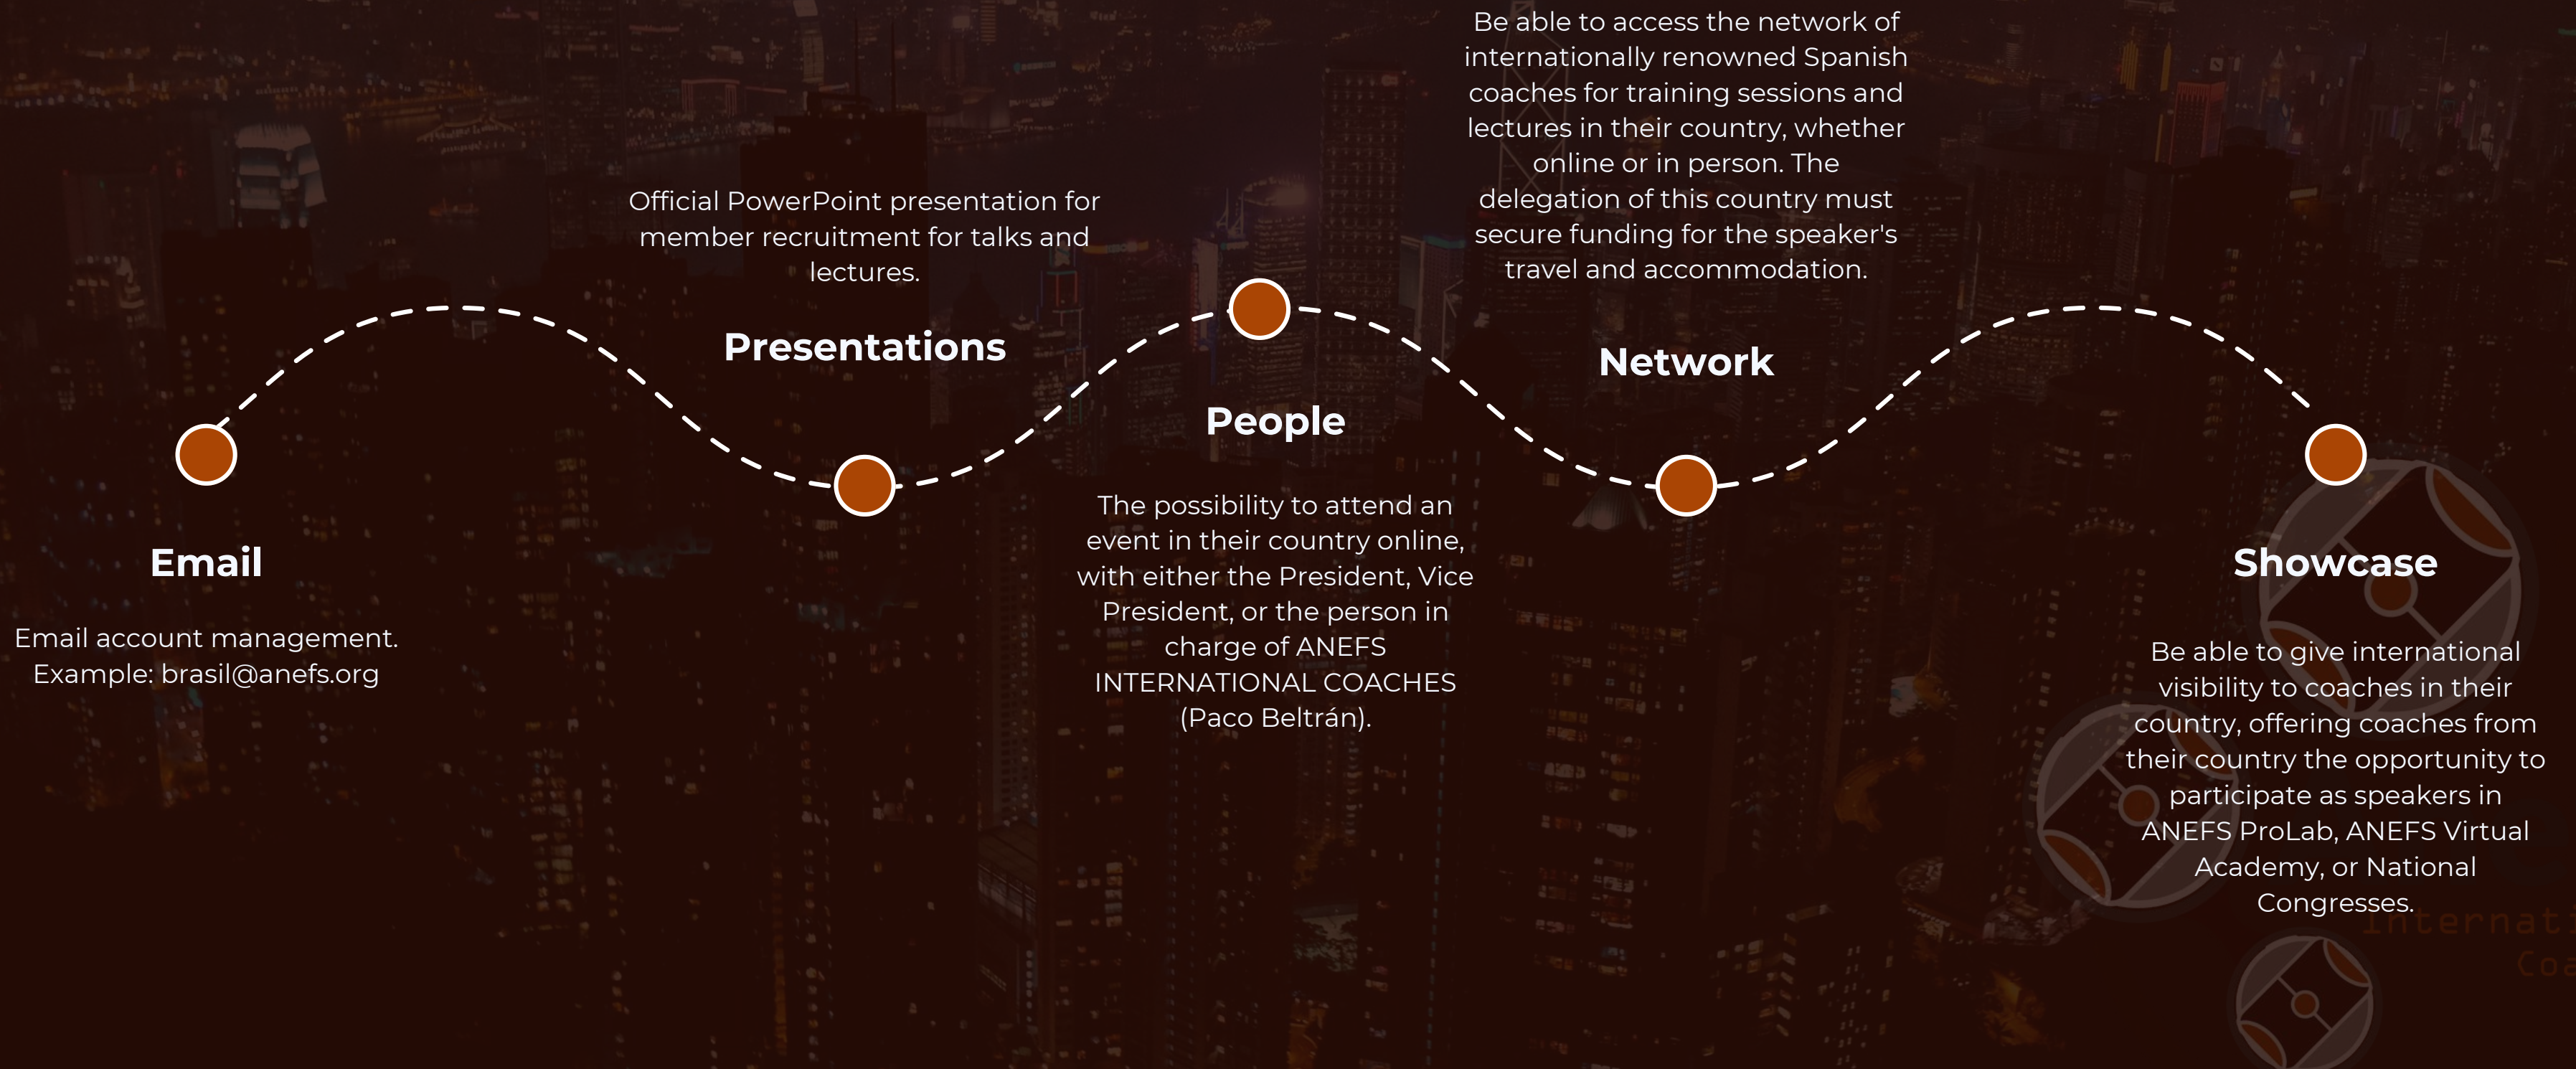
Be able to access the network of internationally renowned Spanish coaches for training sessions and lectures in their country, whether online or in person. The delegation of this country must secure funding for the speaker's travel and accommodation.

Official PowerPoint presentation for member recruitment for talks and lectures.

Presentations

Network

People

Email

Email account management. Example: brasil@anefs.org

The possibility to attend an event in their country online, with either the President, Vice President, or the person in charge of ANEFS INTERNATIONAL COACHES (Paco Beltrán).

Showcase

Be able to give international visibility to coaches in their country, offering coaches from their country the opportunity to participate as speakers in ANEFS ProLab, ANEFS Virtual Academy, or National Congresses.

Internat
Coa